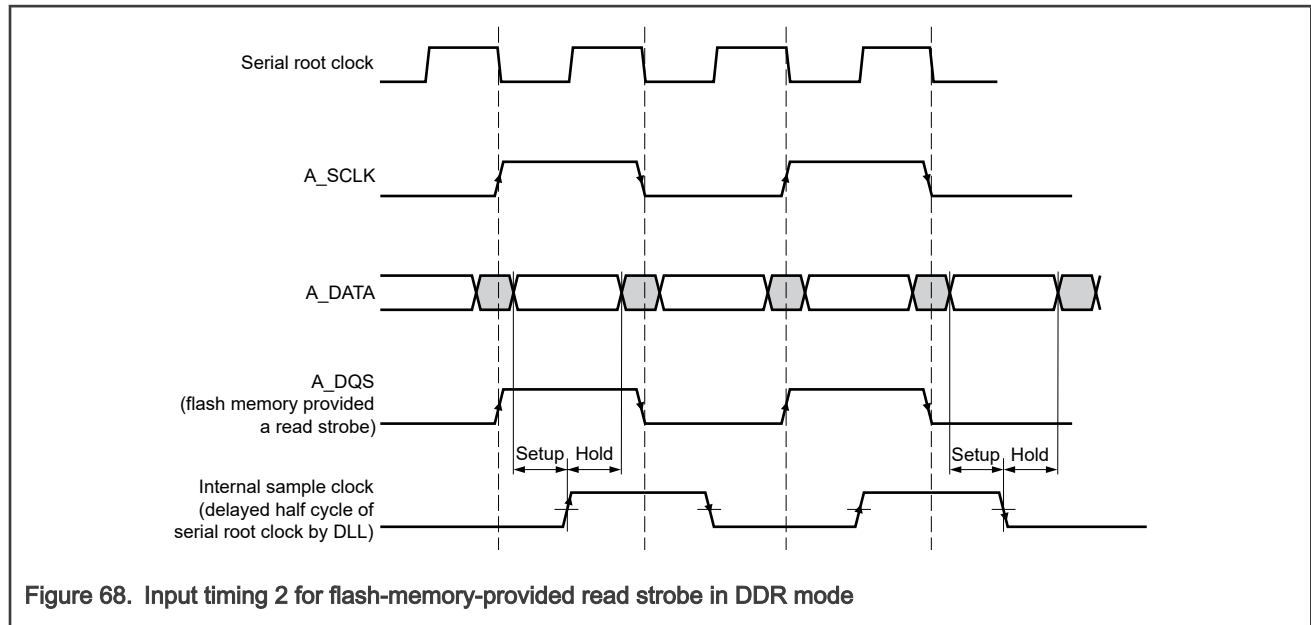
Serial root clock

A_SCLK

A_DATA

A_DQS
(flash memory provided
a read strobe)

Setup Hold

Setup Hold

Internal sample clock
(delayed half cycle of
serial root clock by DLL)

Figure 68. Input timing 2 for flash-memory-provided read strobe in DDR mode